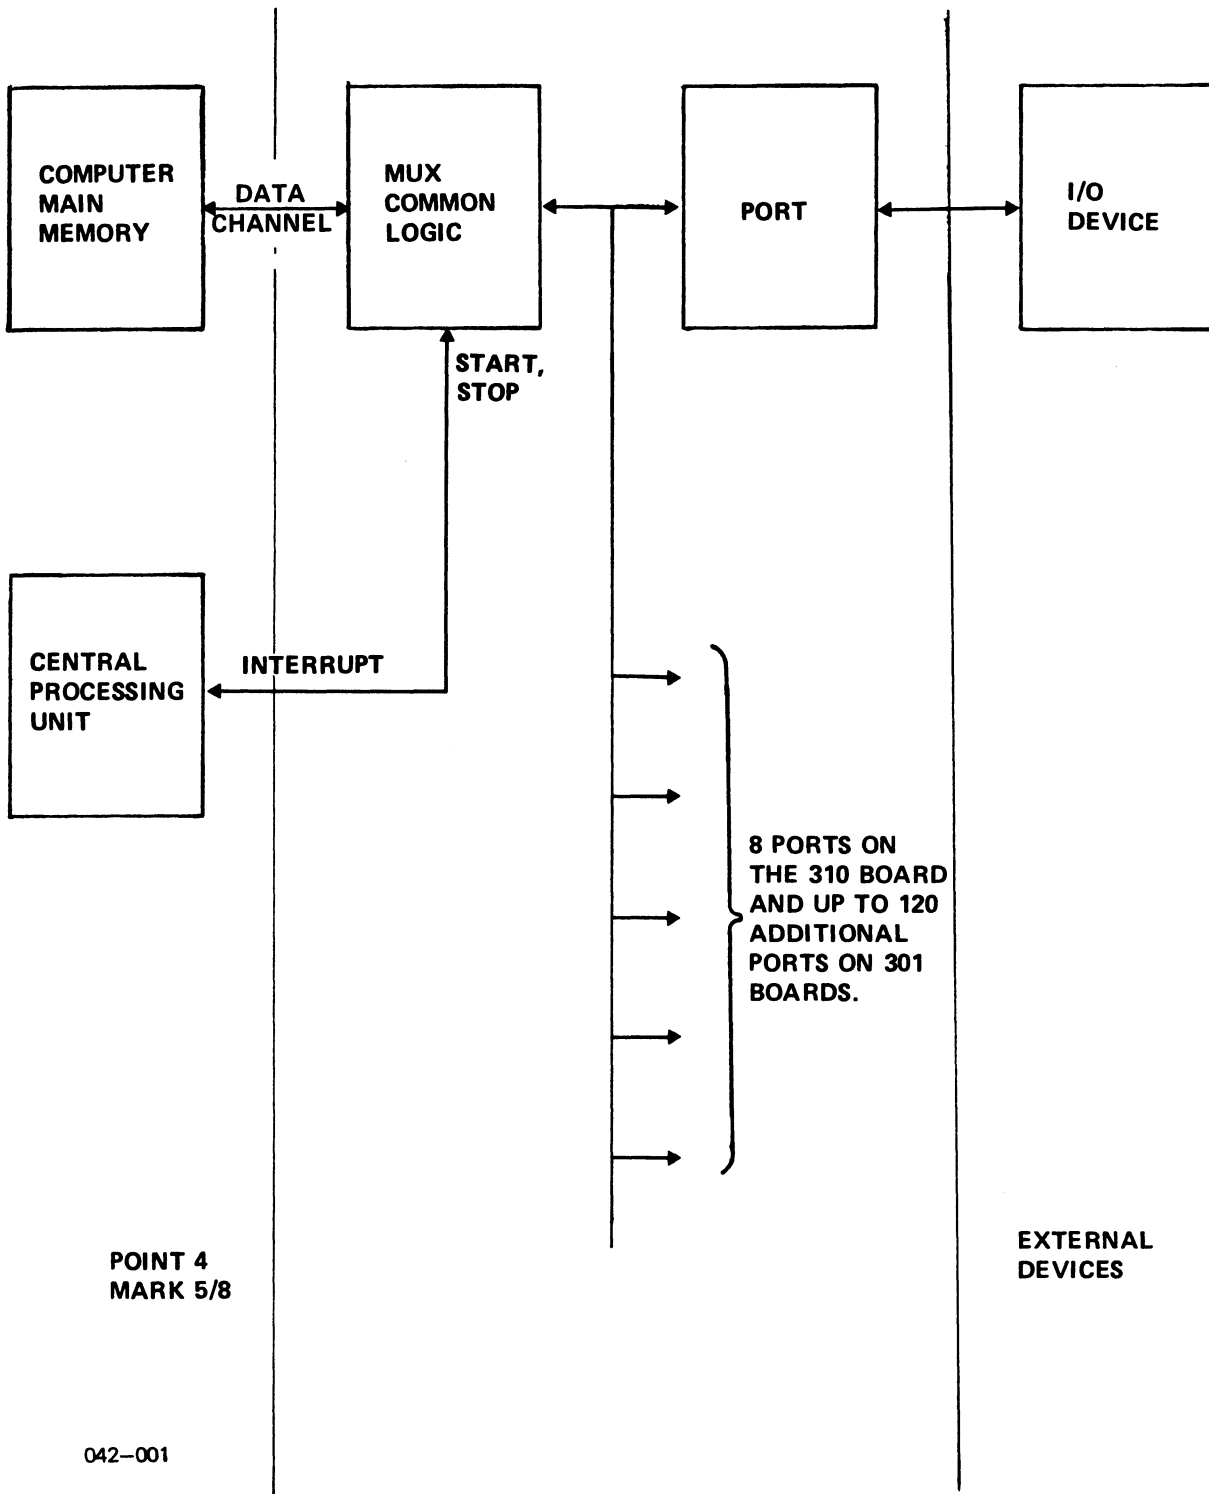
COMPUTER MAIN MEMORY

DATA CHANNEL

MUX COMMON LOGIC

PORT

I/O DEVICE

START, STOP

CENTRAL PROCESSING UNIT

INTERRUPT

8 PORTS ON THE 310 BOARD AND UP TO 120 ADDITIONAL PORTS ON 301 BOARDS.

POINT 4 MARK 5/8

EXTERNAL DEVICES

042–001